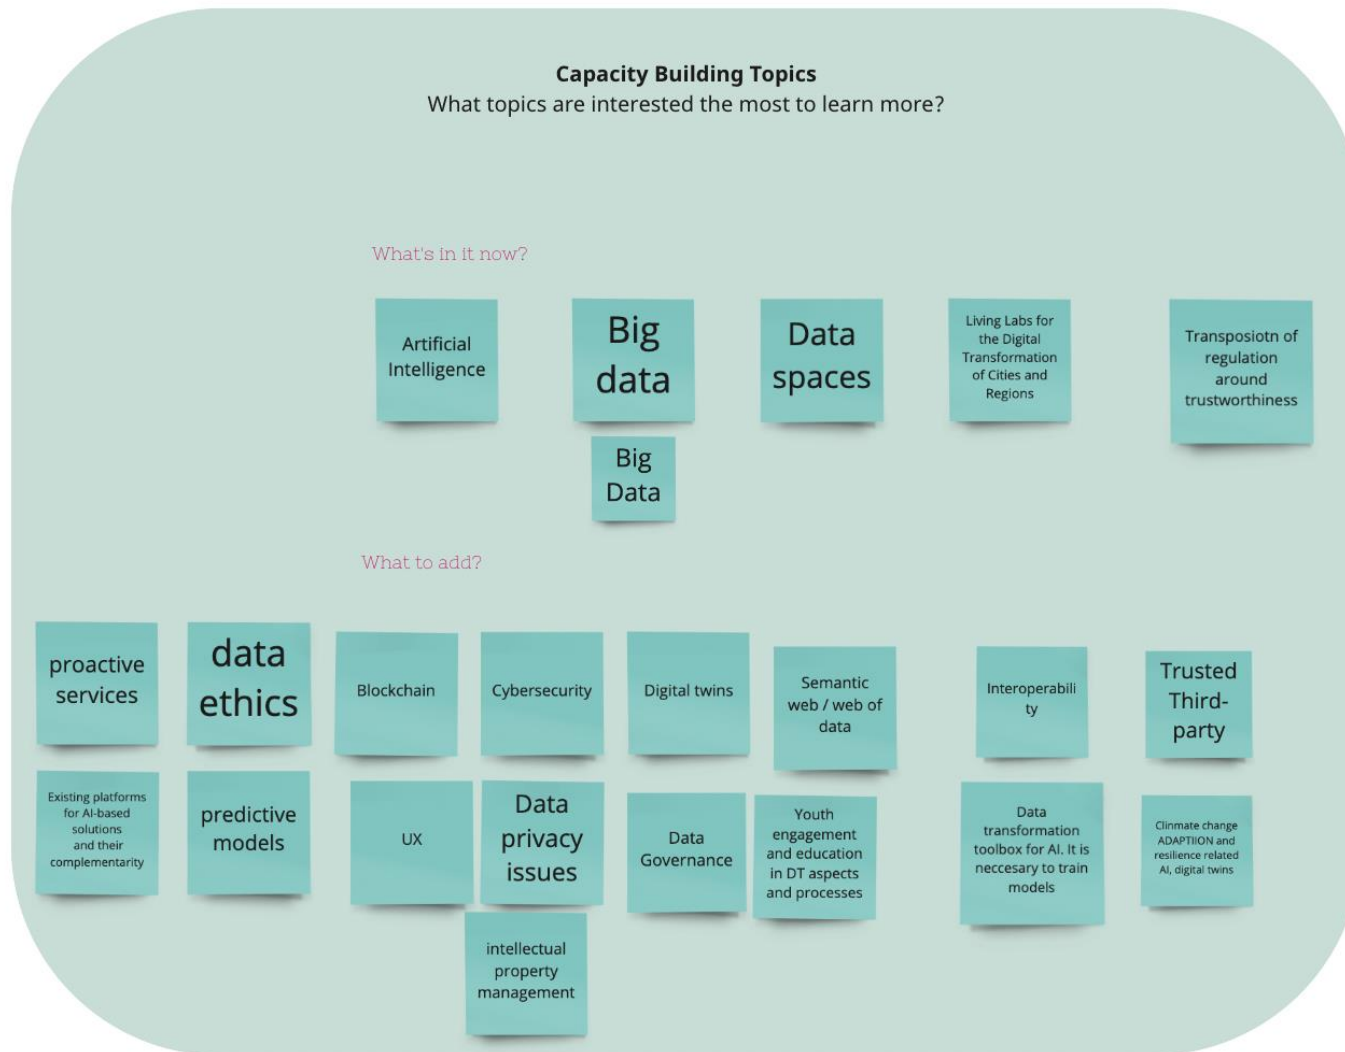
**Capacity Building Topics**
What topics are interested the most to learn more?

What's in it now?

Artificial Intelligence

Big data

Big Data

Data spaces

Living Labs for the Digital Transformation of Cities and Regions

Transposiotn of regulation around trustworthiness

What to add?

proactive services

data ethics

Blockchain

Cybersecurity

Digital twins

Semantic web / web of data

Interoperabili ty

Trusted Third-party

Existing platforms for AI-based solutions and their complementarity

predictive models

UX

Data privacy issues

Data Governance

Youth engagement and education in DT aspects and processes

Data transformation toolbox for AI. It is neccesary to train models

Clinmate change ADAPTIION and resilience related AI, digital twins

intellectual property management